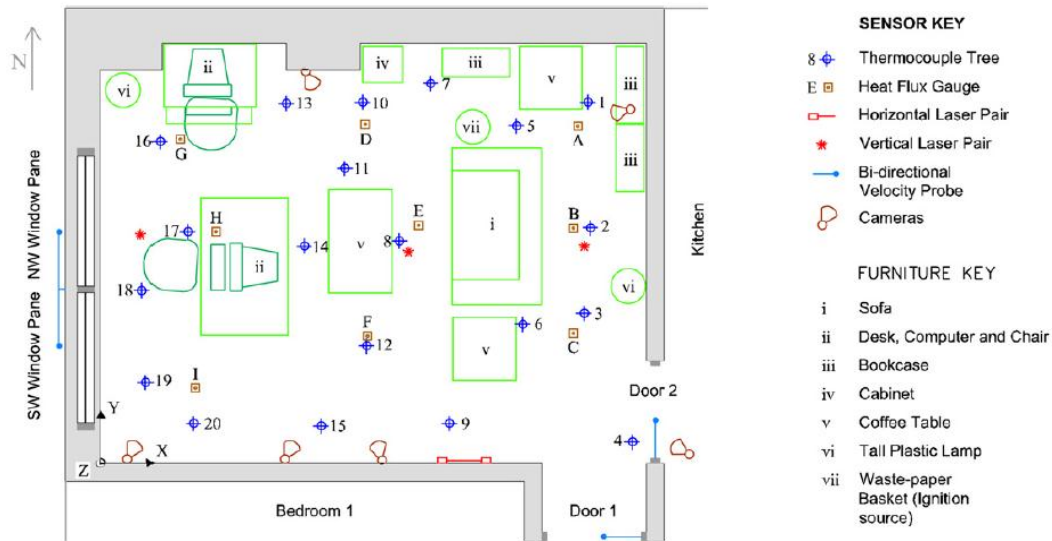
N

ii
iv
iii
v
iii
vi
13
10
7
1
vii
5
D
A
16
G
iii
11
E
B
H
i
17
2
14
8
ii
v
vi
18
3
6
F
12
C
v
I
19
Y
20
15
9
4
Z
X
NW Window Pane
SW Window Pane
Kitchen
Door 2
Bedroom 1
Door 1

SENSOR KEY
8 Thermocouple Tree
E Heat Flux Gauge
Horizontal Laser Pair
Vertical Laser Pair
Bi-directional Velocity Probe
Cameras

FURNITURE KEY
i Sofa
ii Desk, Computer and Chair
iii Bookcase
iv Cabinet
v Coffee Table
vi Tall Plastic Lamp
vii Waste-paper Basket (Ignition source)